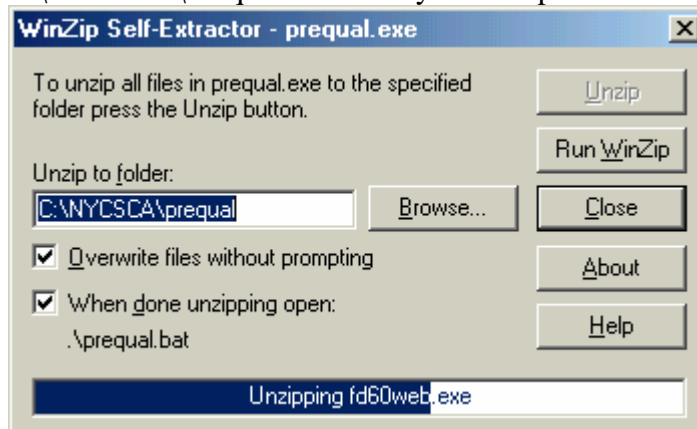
WinZip Self-Extractor - prequal.exe

To unzip all files in prequal.exe to the specified folder press the Unzip button.

Unzip to folder:

C:\NYCSCA\prequal

Browse...

Overwrite files without prompting

When done unzipping open:

.\prequal.bat

Unzip

Run WinZip

Close

About

Help

Unzipping fd60web.exe